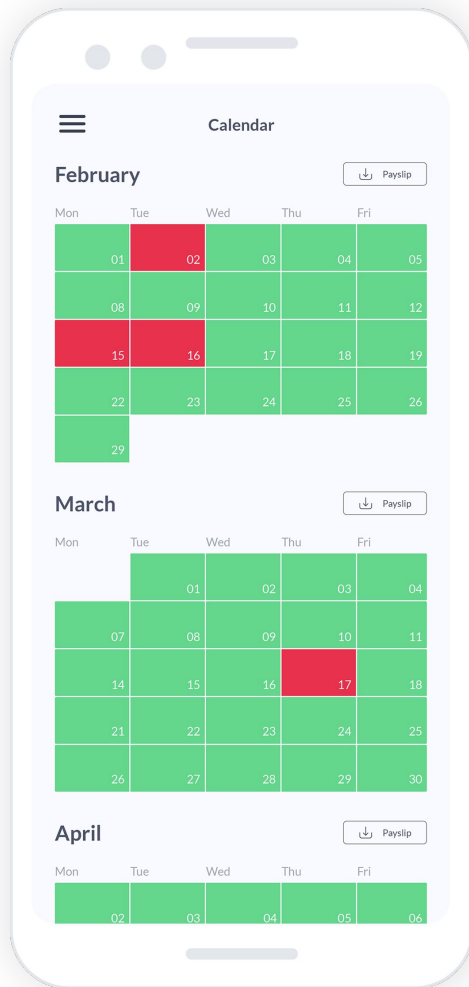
Calendar

February

Payslip

| Mon | Tue | Wed | Thu | Fri |
|---|---|---|---|---|
| 01 | 02 | 03 | 04 | 05 |
| 08 | 09 | 10 | 11 | 12 |
| 15 | 16 | 17 | 18 | 19 |
| 22 | 23 | 24 | 25 | 26 |
| 29 | | | | |

March

Payslip

| Mon | Tue | Wed | Thu | Fri |
|---|---|---|---|---|
| | 01 | 02 | 03 | 04 |
| 07 | 08 | 09 | 10 | 11 |
| 14 | 15 | 16 | 17 | 18 |
| 21 | 22 | 23 | 24 | 25 |
| 26 | 27 | 28 | 29 | 30 |

April

Payslip

| Mon | Tue | Wed | Thu | Fri |
|---|---|---|---|---|
| 02 | 03 | 04 | 05 | 06 |